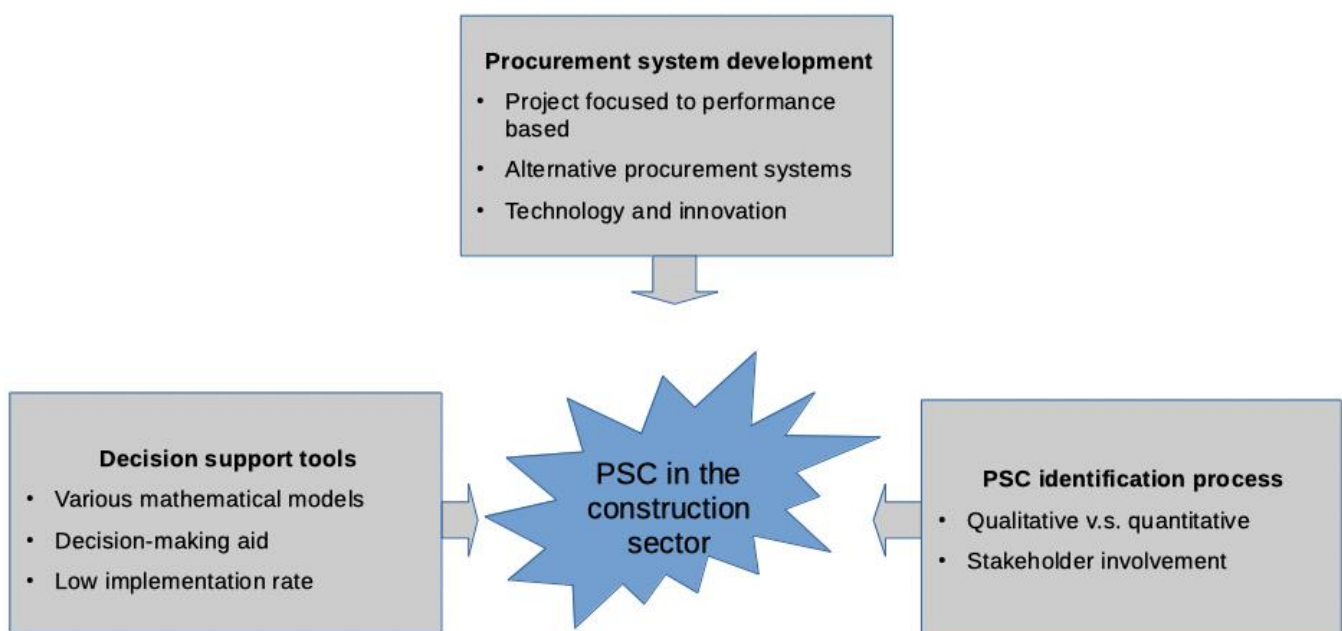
**Procurement system development**
- Project focused to performance based
- Alternative procurement systems
- Technology and innovation

**Decision support tools**
- Various mathematical models
- Decision-making aid
- Low implementation rate

PSC in the construction sector

**PSC identification process**
- Qualitative v.s. quantitative
- Stakeholder involvement